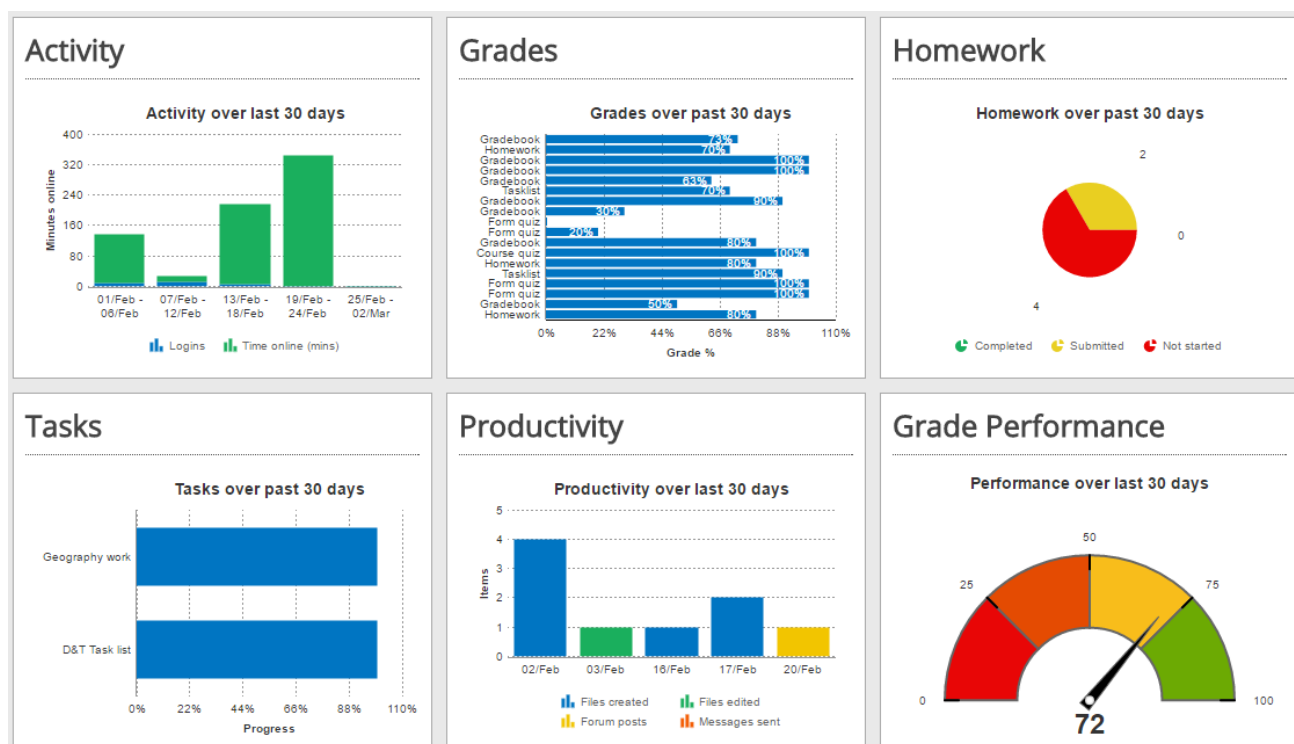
Activity

Activity over last 30 days

Minutes online

400
320
240
160
80
0

01/Feb - 06/Feb
07/Feb - 12/Feb
13/Feb - 18/Feb
19/Feb - 24/Feb
25/Feb - 02/Mar

Logins Time online (mins)

Grades

Grades over past 30 days

| Item | Grade |
|---|---|
| Gradebook | 73% |
| Homework | 70% |
| Gradebook | 100% |
| Gradebook | 100% |
| Gradebook | 63% |
| Tasklist | 70% |
| Gradebook | 90% |
| Gradebook | 30% |
| Form quiz | |
| Form quiz | 20% |
| Gradebook | 80% |
| Course quiz | 100% |
| Homework | 80% |
| Tasklist | 90% |
| Form quiz | 100% |
| Form quiz | 100% |
| Gradebook | 50% |
| Homework | 80% |

0% 22% 44% 66% 88% 110%
Grade %

Homework

Homework over past 30 days

2
0
4

Completed Submitted Not started

Tasks

Tasks over past 30 days

Geography work
D&T Task list

0% 22% 44% 66% 88% 110%
Progress

Productivity

Productivity over last 30 days

Items

5
4
3
2
1
0

02/Feb 03/Feb 16/Feb 17/Feb 20/Feb

Files created Files edited
Forum posts Messages sent

Grade Performance

Performance over last 30 days

0 25 50 75 100

72